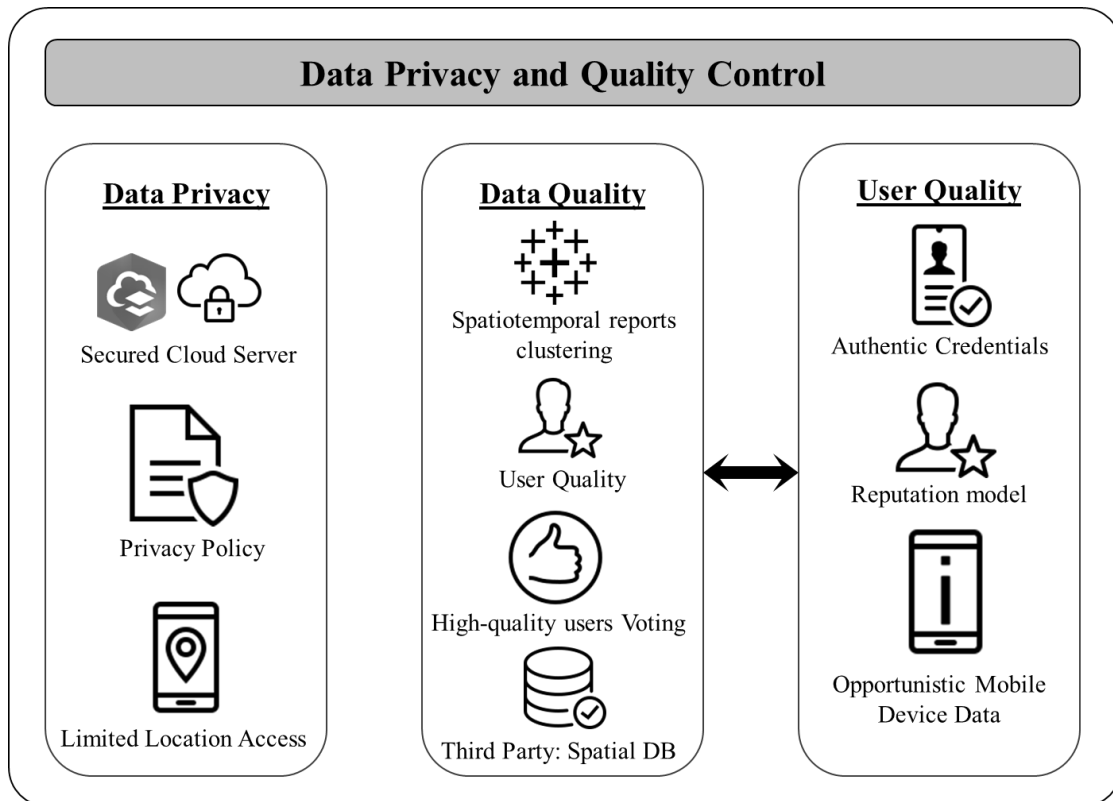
Data Privacy and Quality Control

Data Privacy

Secured Cloud Server

Privacy Policy

Limited Location Access

Data Quality

Spatiotemporal reports clustering

User Quality

High-quality users Voting

Third Party: Spatial DB

User Quality

Authentic Credentials

Reputation model

Opportunistic Mobile Device Data